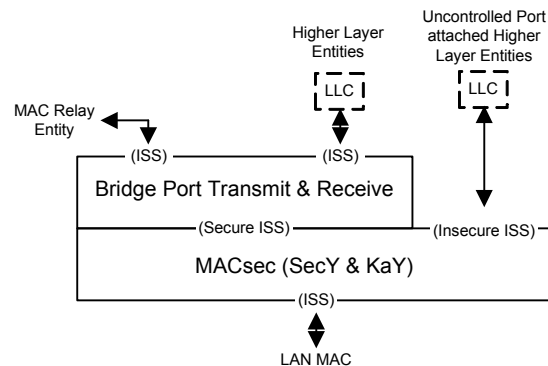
Higher Layer Entities

Uncontrolled Port attached Higher Layer Entities

LLC

LLC

MAC Relay Entity

(ISS)

(ISS)

Bridge Port Transmit & Receive

(Secure ISS)

(Insecure ISS)

MACsec (SecY & KaY)

(ISS)

LAN MAC